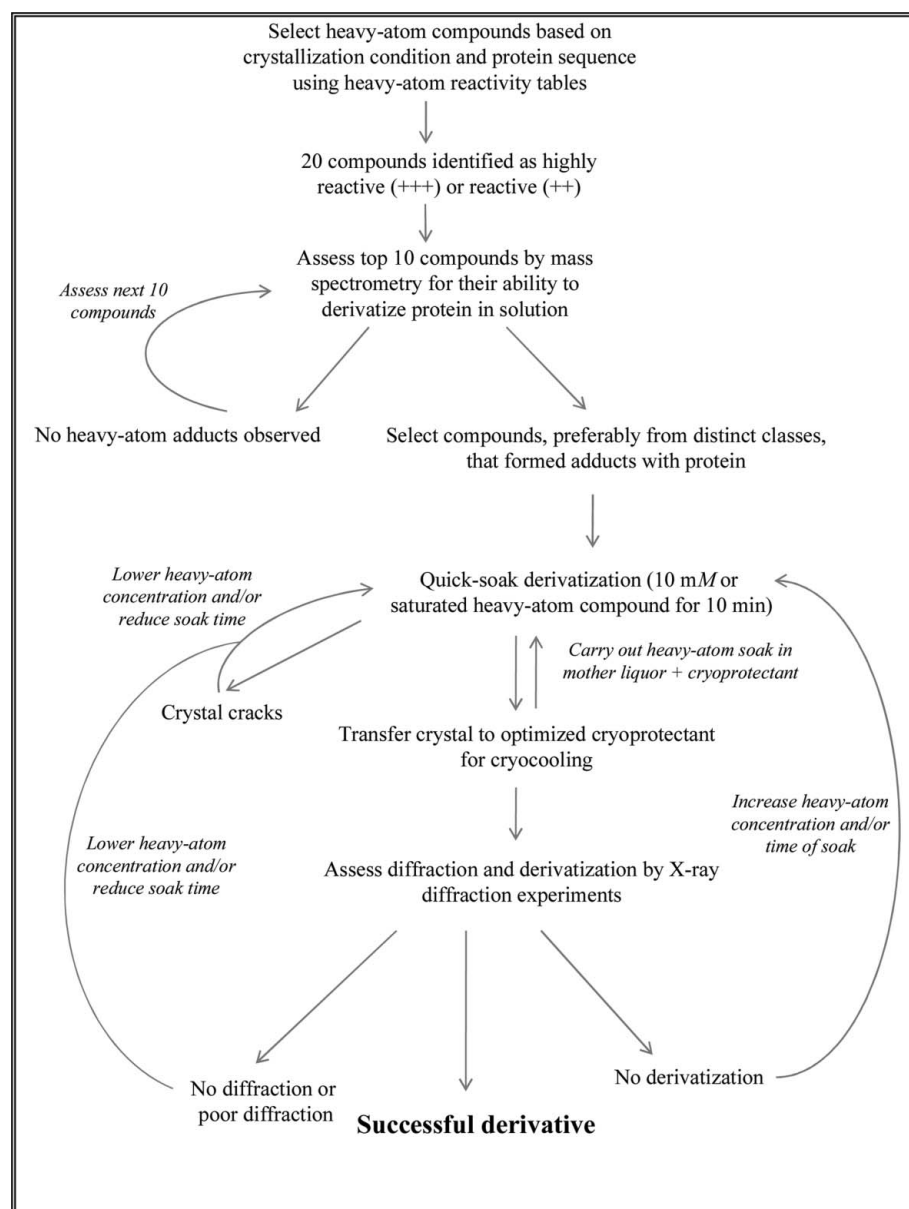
Select heavy-atom compounds based on crystallization condition and protein sequence using heavy-atom reactivity tables

20 compounds identified as highly reactive (+++) or reactive (++)

Assess top 10 compounds by mass spectrometry for their ability to derivatize protein in solution

*Assess next 10 compounds*

No heavy-atom adducts observed

Select compounds, preferably from distinct classes, that formed adducts with protein

*Lower heavy-atom concentration and/or reduce soak time*

Quick-soak derivatization (10 m*M* or saturated heavy-atom compound for 10 min)

*Carry out heavy-atom soak in mother liquor + cryoprotectant*

Crystal cracks

Transfer crystal to optimized cryoprotectant for cryocooling

*Increase heavy-atom concentration and/or time of soak*

*Lower heavy-atom concentration and/or reduce soak time*

Assess diffraction and derivatization by X-ray diffraction experiments

No diffraction or poor diffraction

No derivatization

**Successful derivative**